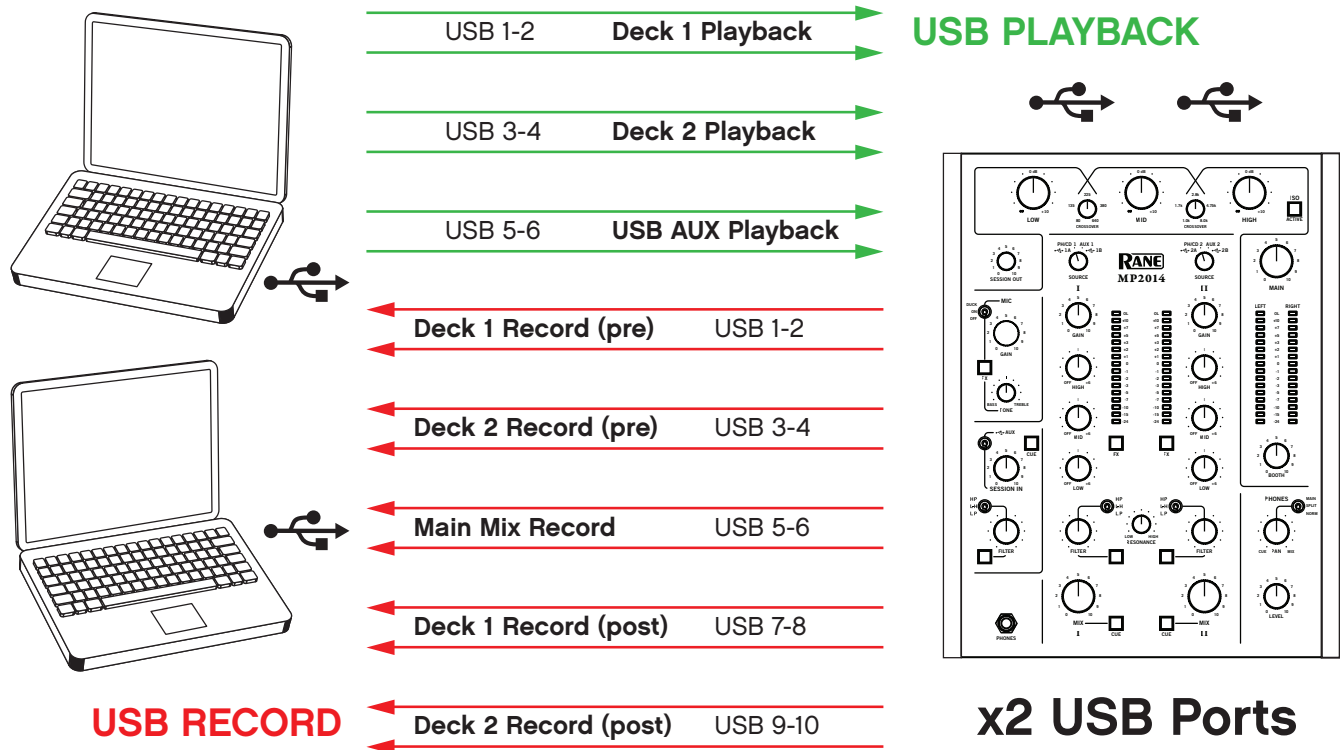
USB 1-2 Deck 1 Playback
USB PLAYBACK

USB 3-4 Deck 2 Playback

USB 5-6 USB AUX Playback

Deck 1 Record (pre) USB 1-2

Deck 2 Record (pre) USB 3-4

Main Mix Record USB 5-6

Deck 1 Record (post) USB 7-8

USB RECORD
Deck 2 Record (post) USB 9-10

LOW CROSSOVER MID CROSSOVER HIGH ISO ACTIVE
SESSION OUT
PH/CD 1 AUX 1 1A 1B SOURCE I
RANE MP2014
PH/CD 2 AUX 2 2A 2B SOURCE II
MAIN
MIC DUCK ON OFF GAIN
BASS TREBLE TONE
GAIN HIGH MID LOW
GAIN HIGH MID LOW
FX
LEFT RIGHT
BOOTH
AUX CUE SESSION IN
HP LP FILTER
HP LP RESONANCE LOW HIGH
HP LP
FILTER FILTER
PHONES MAIN SPLIT NORM CUE PAN MIX
MIX I CUE CUE MIX II
LEVEL
PHONES

x2 USB Ports